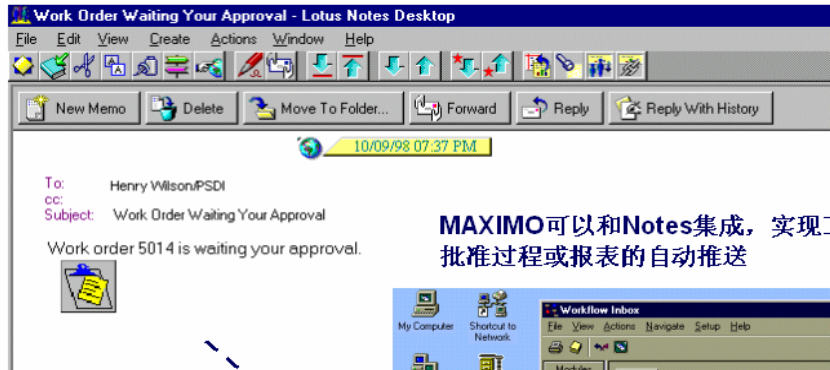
Work Order Waiting Your Approval - Lotus Notes Desktop

File Edit View Create Actions Window Help

New Memo Delete Move To Folder... Forward Reply Reply With History

10/09/98 07:37 PM

To: Henry Wilson/PSDI
cc:
Subject: Work Order Waiting Your Approval

Work order 5014 is waiting your approval.

MAXIMO可以和Notes集成，实现工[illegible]
批准过程或报表的自动推送

My Computer
Shortcut to Network

Workflow Inbox
File View Actions Navigate Setup Help
Modules